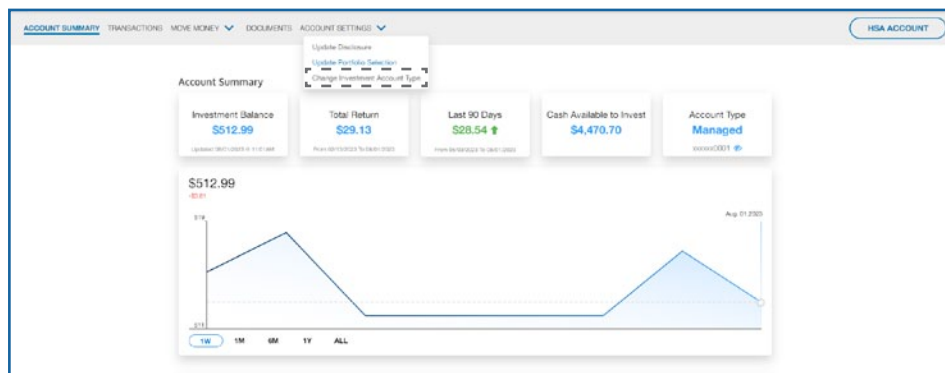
ACCOUNT SUMMARY TRANSACTIONS MOVE MONEY DOCUMENTS ACCOUNT SETTINGS

HSA ACCOUNT

Update Disclosure
Update Portfolio Selection
Change Investment Account Type

Account Summary

| Investment Balance | Total Return | Last 90 Days | Cash Available to Invest | Account Type |
|---|---|---|---|---|
| $512.99 | $29.13 | $28.54 | $4,470.70 | Managed |
| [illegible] | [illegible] | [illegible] | | xxxxxx0001 |

$512.99
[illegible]

Aug 01 2023

1W 1M 6M 1Y ALL